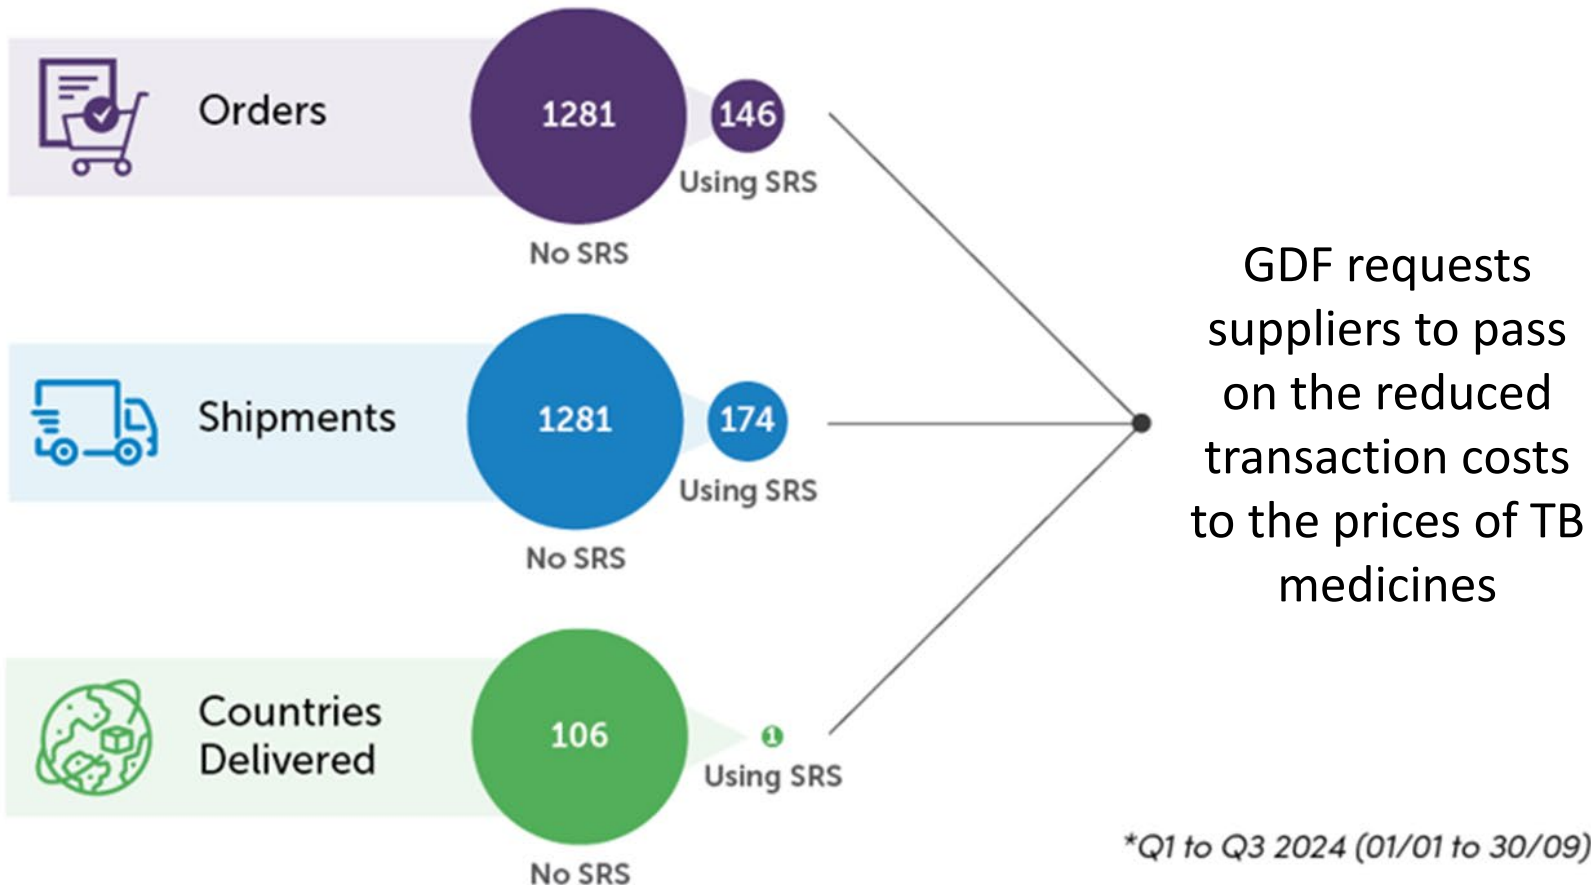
Orders

1281

No SRS

146

Using SRS

Shipments

1281

No SRS

174

Using SRS

Countries Delivered

106

No SRS

1

Using SRS

GDF requests suppliers to pass on the reduced transaction costs to the prices of TB medicines

*Q1 to Q3 2024 (01/01 to 30/09)